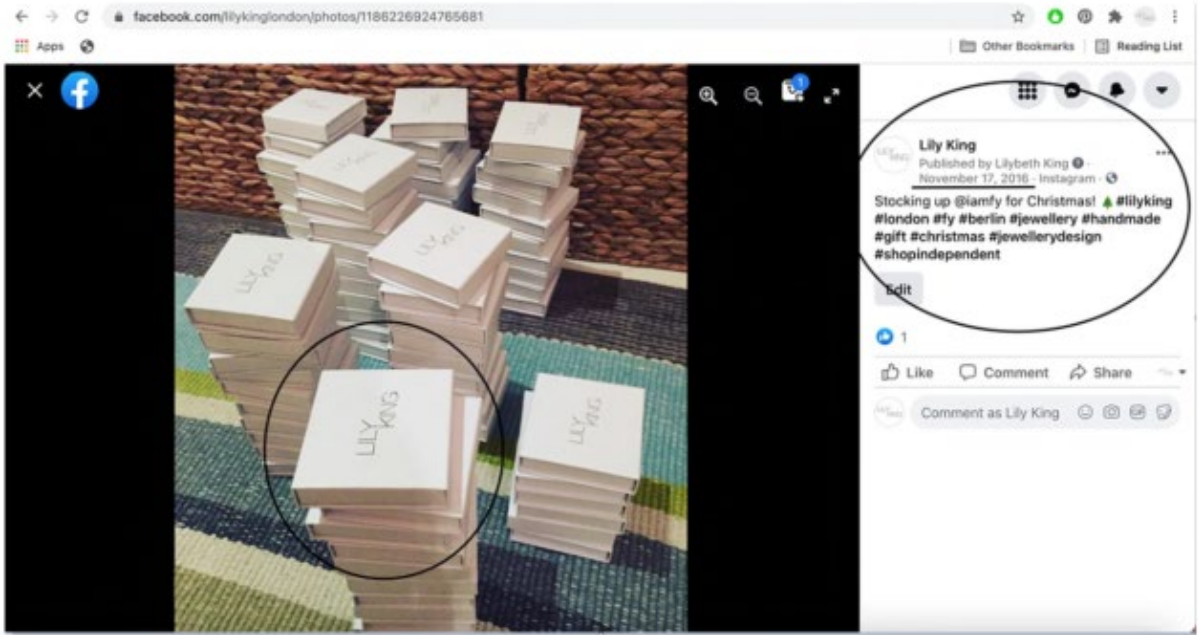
facebook.com/lilykinglondon/photos/1186226924765681

Apps

Other Bookmarks

Reading List

1

LILY KING

LILY KING

LILY KING

LILY KING

Lily King
Published by Lilybeth King · November 17, 2016 · Instagram ·

Stocking up @iamfy for Christmas! #lilyking #london #fy #berlin #jewellery #handmade #gift #christmas #jewellerydesign #shopindependent

Edit

1

Like Comment Share

Comment as Lily King